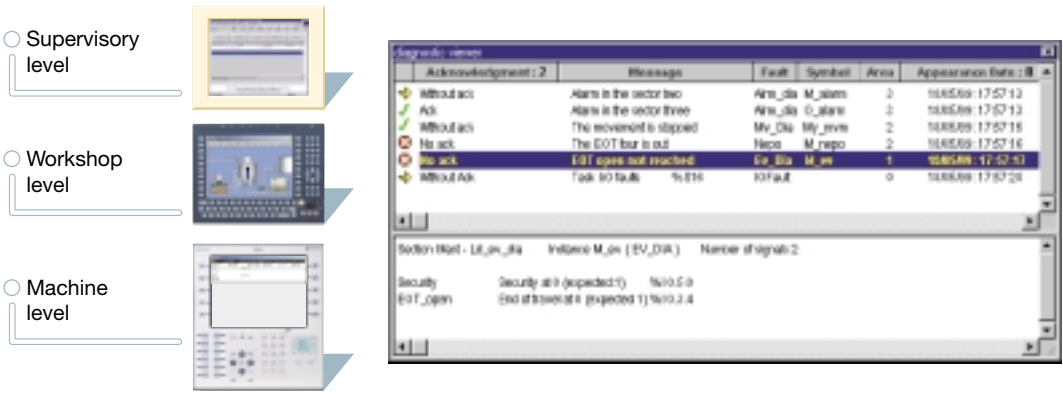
Supervisory level

Workshop level

Machine level

diagnostic viewer

| Acknowledgment : 2 | Message | Fault | Symbol | Area | Appearance Date : 8 |
|---|---|---|---|---|---|
| Without ack | Alarm in the sector two | Alrm_dia | M_alarm | 2 | 10/05/99 - 17:57:13 |
| Ack | Alarm in the sector three | Alrm_dia | O_alarm | 2 | 10/05/99 - 17:57:13 |
| Without ack | The movement is stopped | Mv_Dia | My_mvm | 2 | 10/05/99 - 17:57:15 |
| No ack | The EOT four is out | Nepo | M_nepo | 2 | 10/05/99 - 17:57:16 |
| No ack | EOT open not reached | Ev_Dia | M_ev | 1 | 10/05/99 - 17:57:17 |
| Without Ack | Task I/O faults %S16 | IOFault | | 0 | 10/05/99 - 17:57:20 |

Section Ma4 - Lit_ev_dia Instance M_ev (EV_DIA) Number of signals 2

Security Security at 0 (expected 1) %I0.5.0
EOT_open End of travel at 0 (expected 1) %I0.3.4